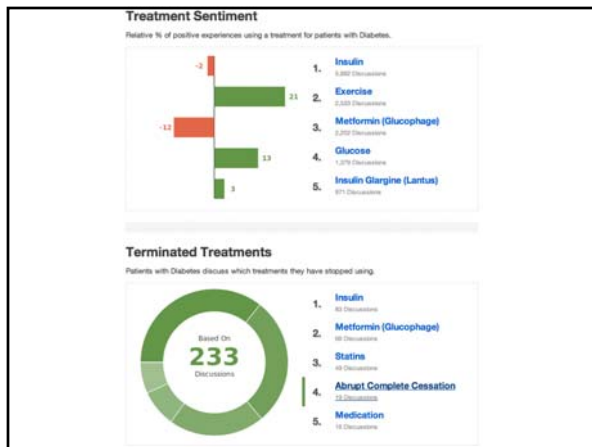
Treatment Sentiment

Relative % of positive experiences using a treatment for patients with Diabetes.

-2
21
-12
13
3

1. Insulin
3,882 Discussions
2. Exercise
2,520 Discussions
3. Metformin (Glucophage)
2,202 Discussions
4. Glucose
1,379 Discussions
5. Insulin Glargine (Lantus)
671 Discussions

Terminated Treatments

Patients with Diabetes discuss which treatments they have stopped using.

Based On
233
Discussions

1. Insulin
83 Discussions
2. Metformin (Glucophage)
66 Discussions
3. Statins
48 Discussions
4. Abrupt Complete Cessation
19 Discussions
5. Medication
16 Discussions